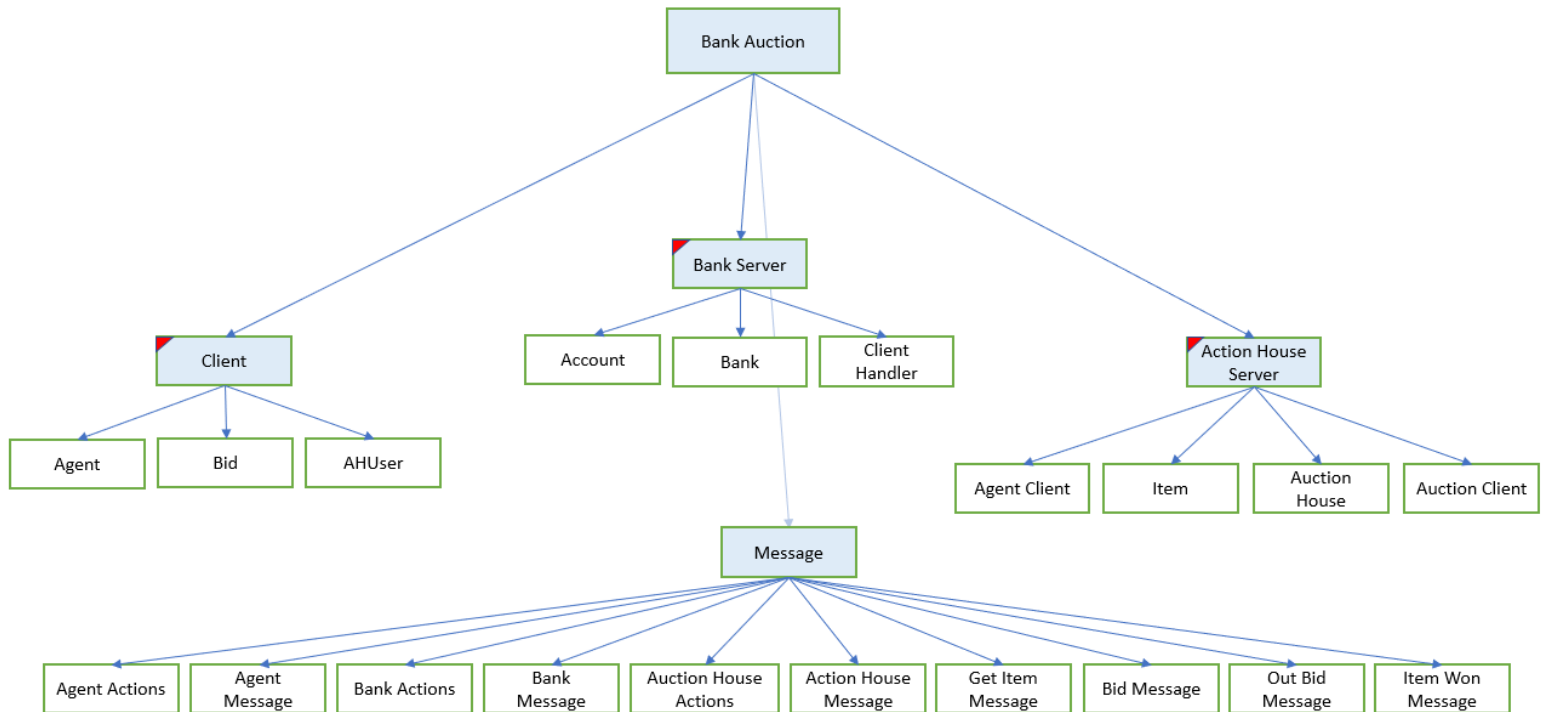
Bank Auction

Client

Agent

Bid

AHUser

Bank Server

Account

Bank

Client Handler

Action House Server

Agent Client

Item

Auction House

Auction Client

Message

Agent Actions

Agent Message

Bank Actions

Bank Message

Auction House Actions

Action House Message

Get Item Message

Bid Message

Out Bid Message

Item Won Message